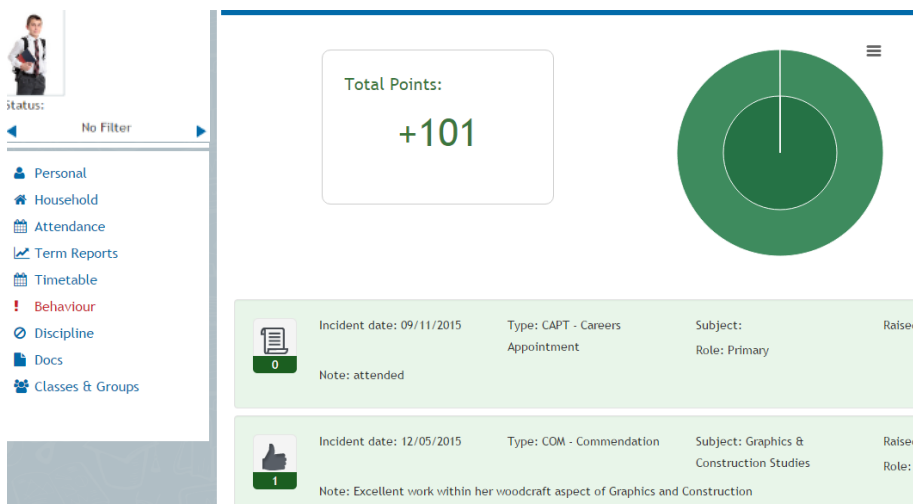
Status:

No Filter

Personal
Household
Attendance
Term Reports
Timetable
Behaviour
Discipline
Docs
Classes & Groups

Total Points:
+101

0
Incident date: 09/11/2015
Type: CAPT - Careers Appointment
Subject:
Role: Primary
Raisec
Note: attended

1
Incident date: 12/05/2015
Type: COM - Commendation
Subject: Graphics & Construction Studies
Raisec
Role:
Note: Excellent work within her woodcraft aspect of Graphics and Construction